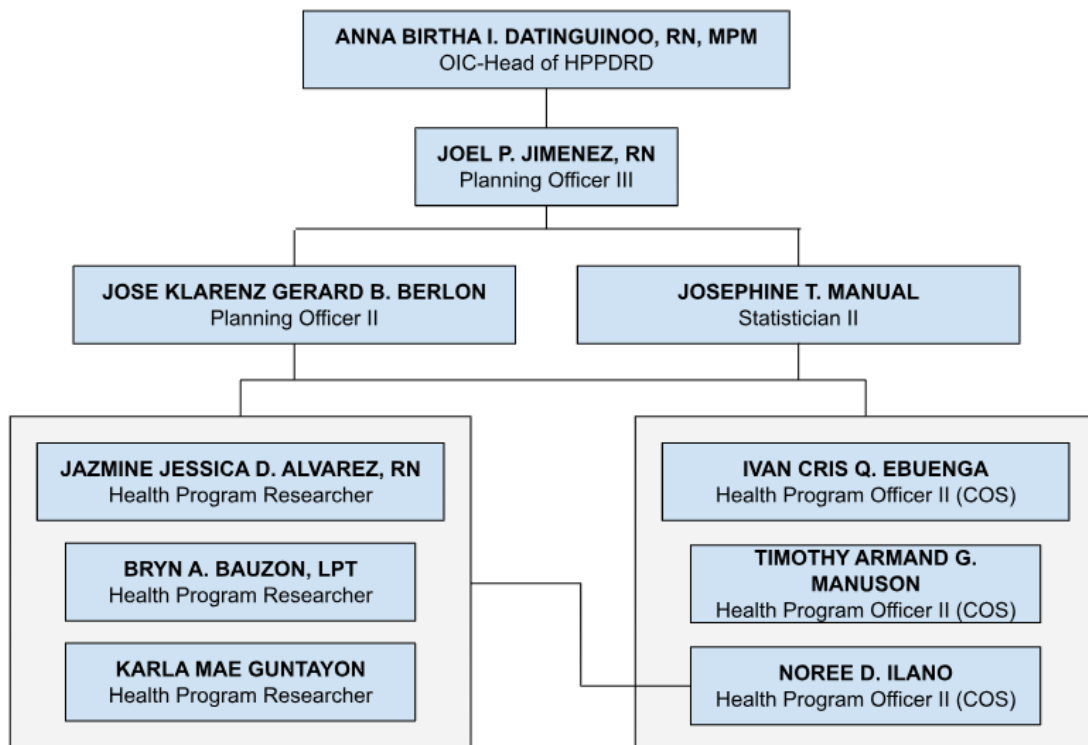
ANNA BIRTHA I. DATINGUINOO, RN, MPM
OIC-Head of HPPDRD

JOEL P. JIMENEZ, RN
Planning Officer III

JOSE KLARENZ GERARD B. BERLON
Planning Officer II

JOSEPHINE T. MANUAL
Statistician II

JAZMINE JESSICA D. ALVAREZ, RN
Health Program Researcher

BRYN A. BAUZON, LPT
Health Program Researcher

KARLA MAE GUNTAYON
Health Program Researcher

IVAN CRIS Q. EBUENGA
Health Program Officer II (COS)

TIMOTHY ARMAND G. MANUSON
Health Program Officer II (COS)

NOREE D. ILANO
Health Program Officer II (COS)